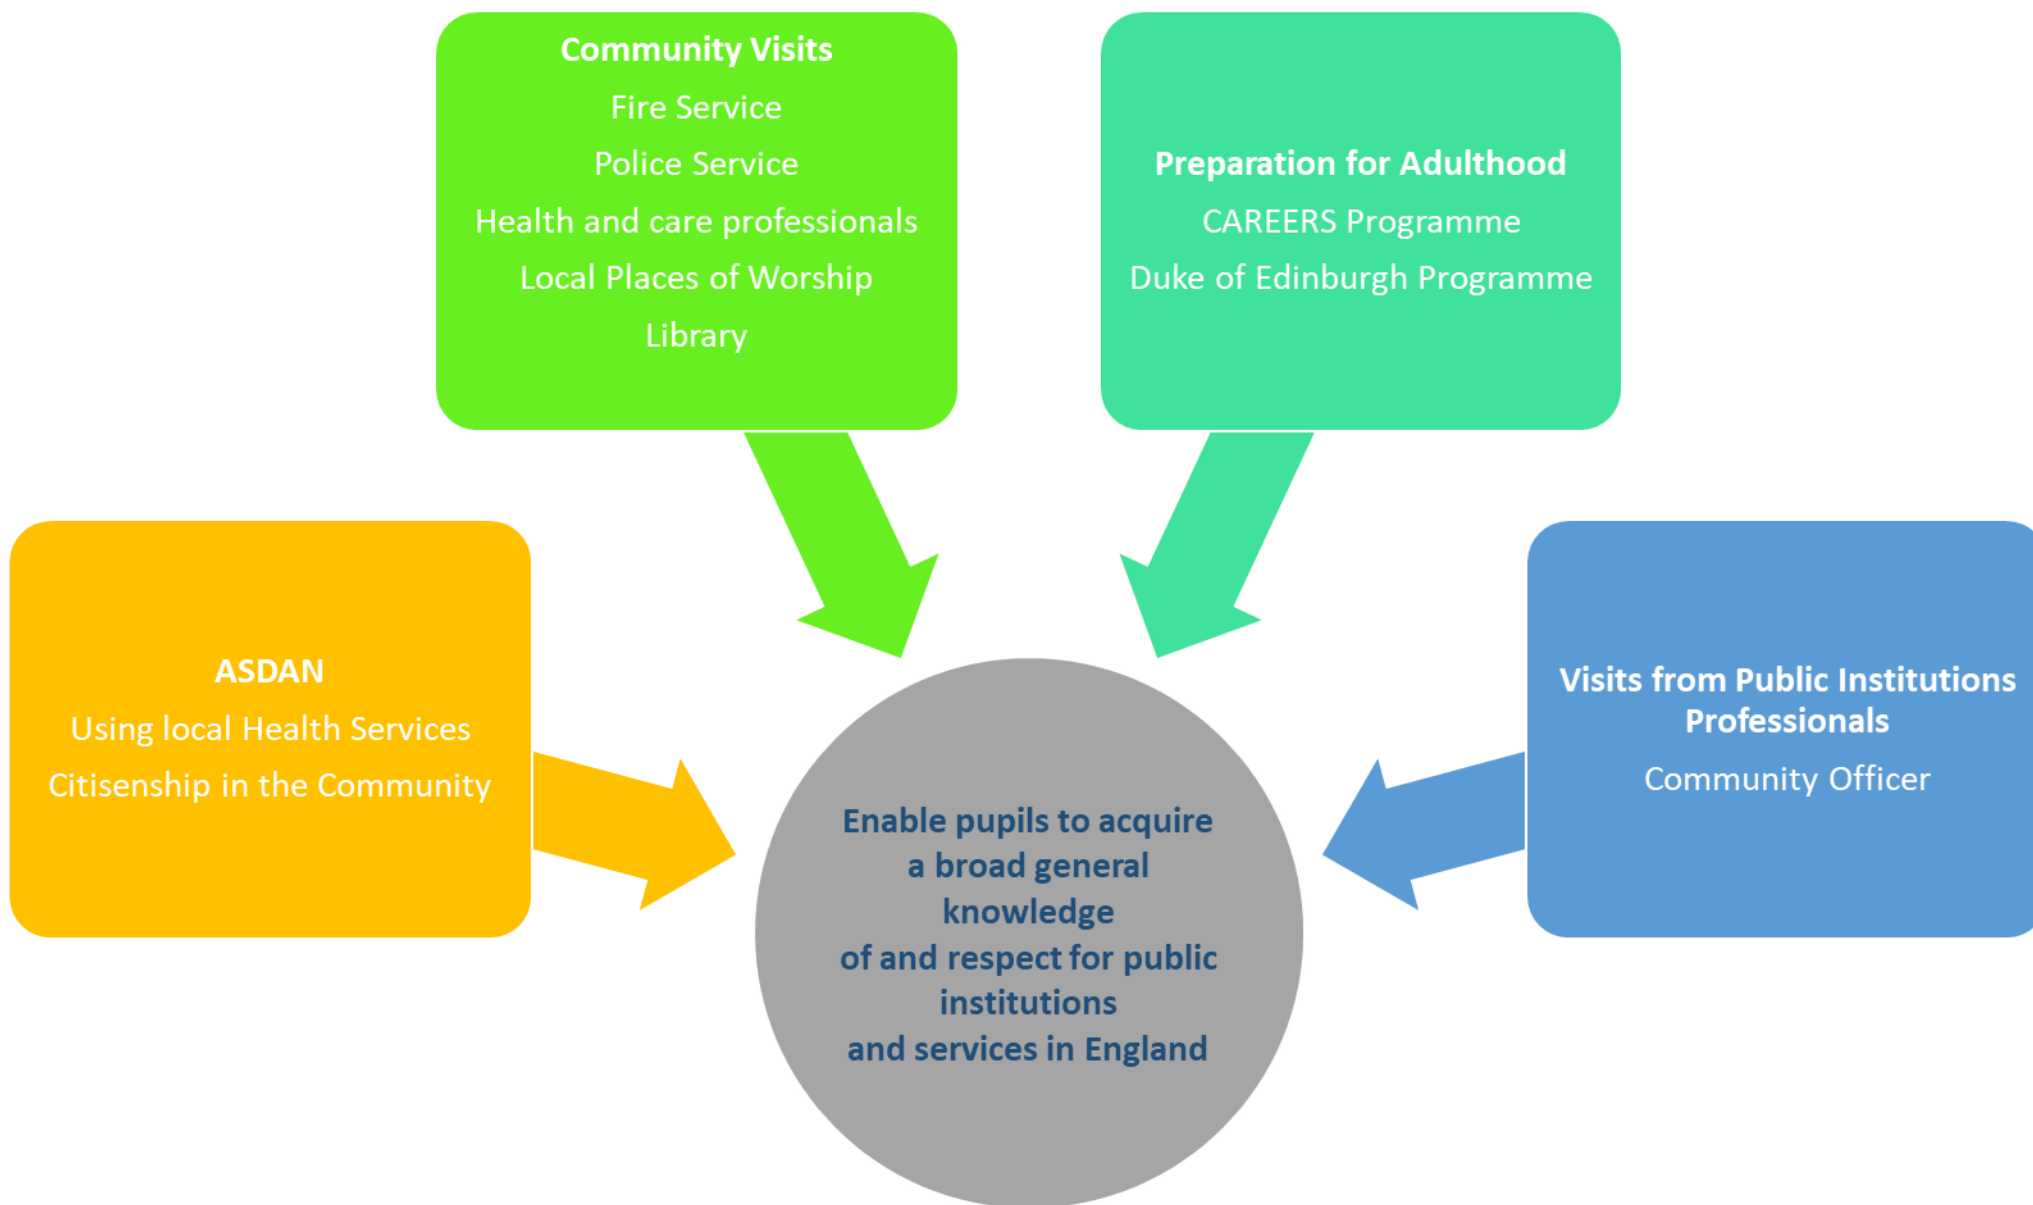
Community Visits
Fire Service
Police Service
Health and care professionals
Local Places of Worship
Library

Preparation for Adulthood
CAREERS Programme
Duke of Edinburgh Programme

ASDAN
Using local Health Services
Citisenship in the Community

Enable pupils to acquire a broad general knowledge of and respect for public institutions and services in England

Visits from Public Institutions Professionals
Community Officer